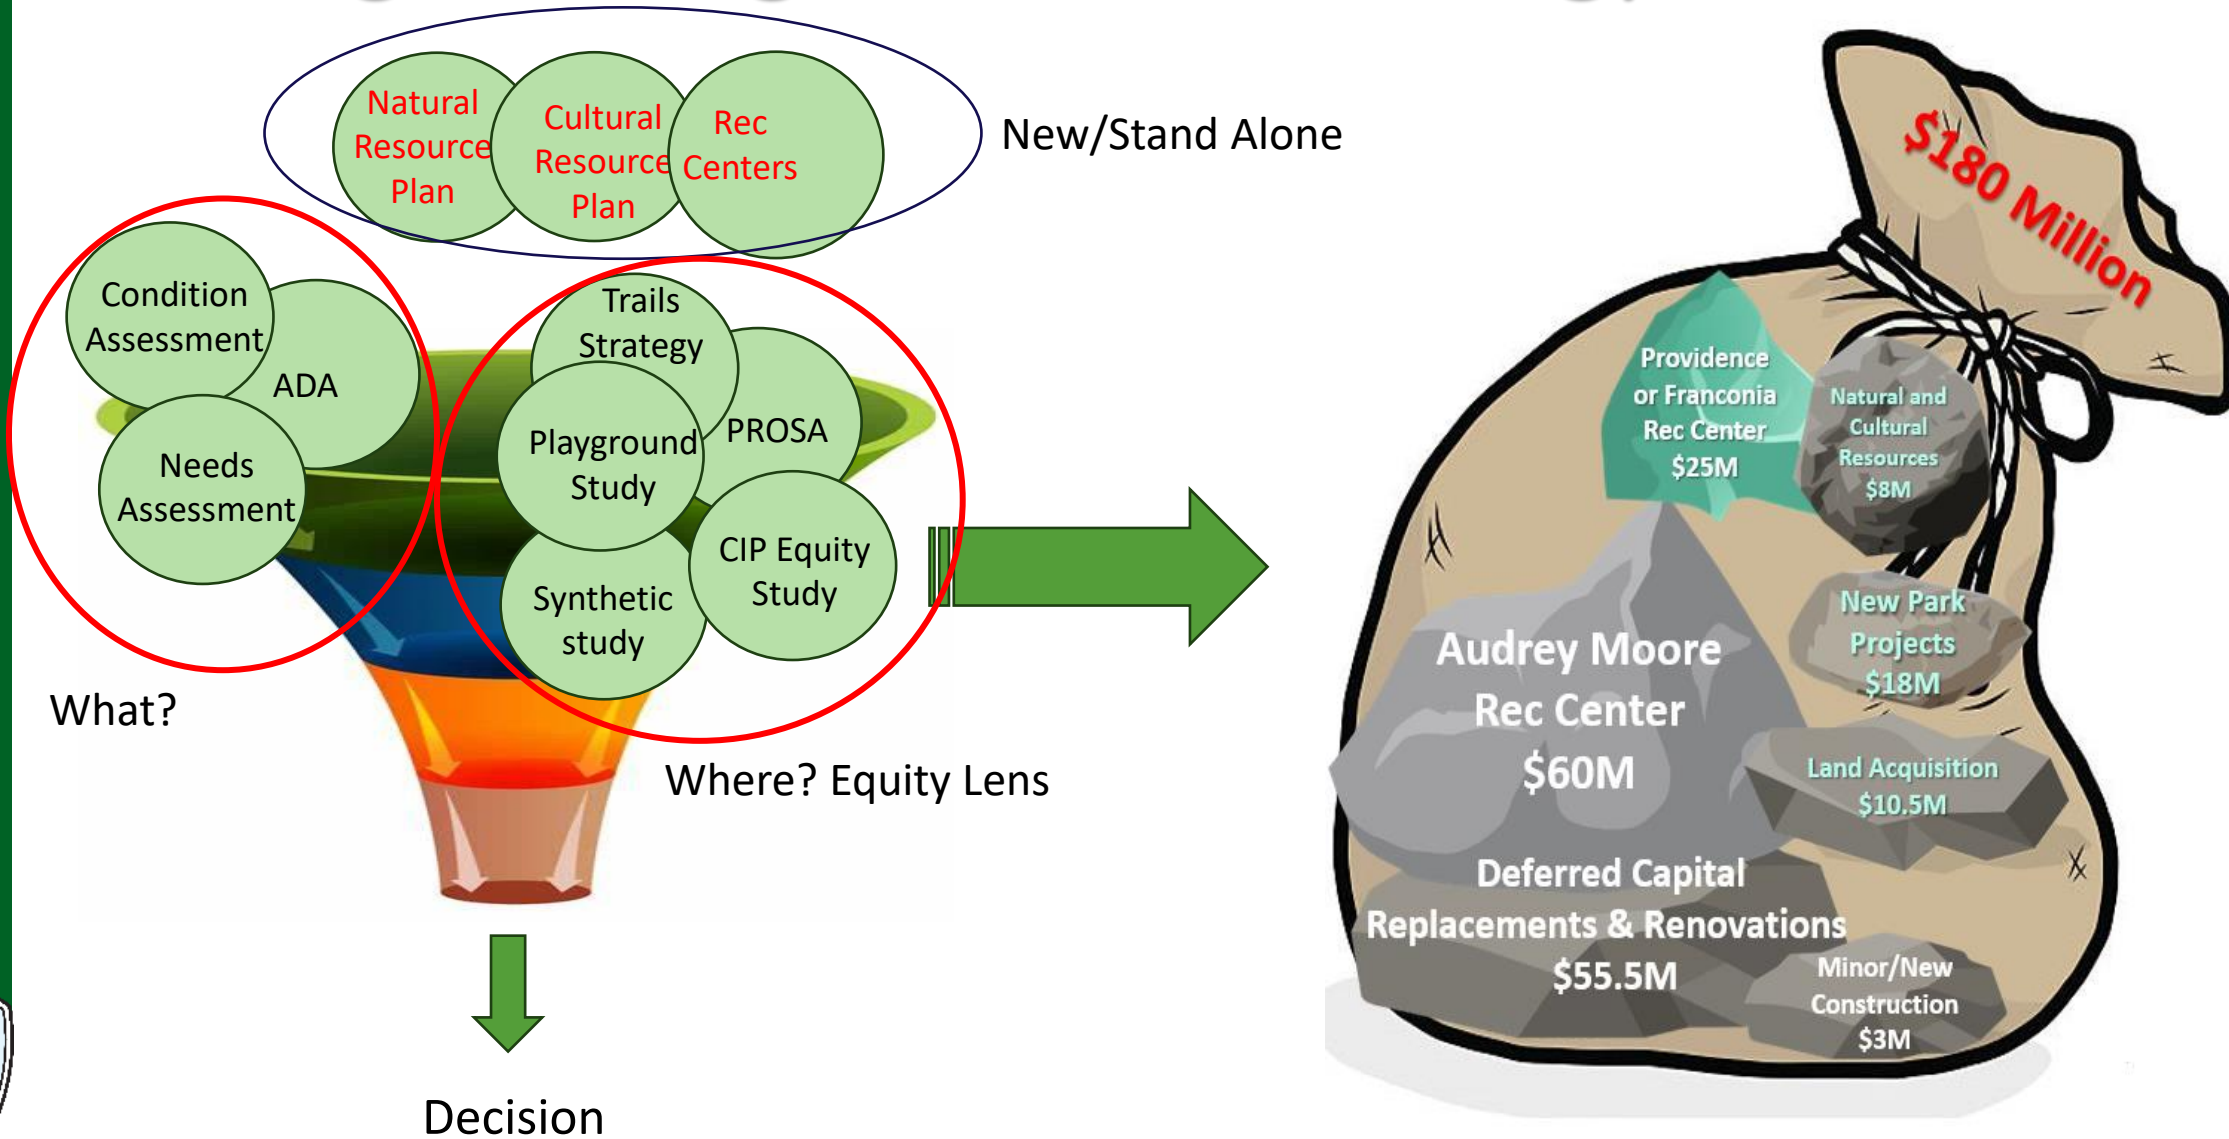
Natural Resource Plan

Cultural Resource Plan

Rec Centers

New/Stand Alone

Condition Assessment

ADA

Needs Assessment

Trails Strategy

Playground Study

PROSA

CIP Equity Study

Synthetic study

What?

Where? Equity Lens

Decision

$180 Million

Providence or Franconia Rec Center $25M

Natural and Cultural Resources $8M

New Park Projects $18M

Audrey Moore Rec Center $60M

Land Acquisition $10.5M

Deferred Capital Replacements & Renovations $55.5M

Minor/New Construction $3M